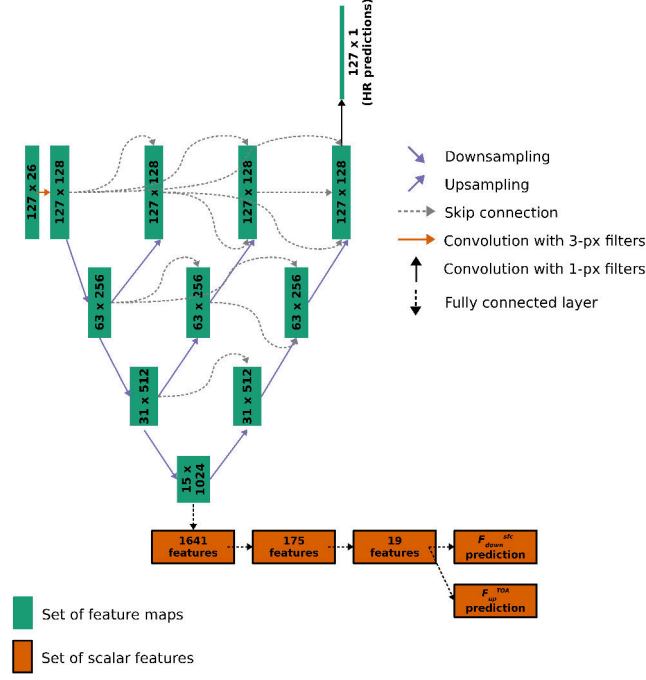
127 x 1
(HR predictions)

127 x 26
127 x 128
127 x 128
127 x 128
127 x 128

63 x 256
63 x 256
63 x 256

31 x 512
31 x 512

15 x 1024

Downsampling
Upsampling
Skip connection
Convolution with 3-px filters
Convolution with 1-px filters
Fully connected layer

1641 features
175 features
19 features
$F_{down}^{sfc}$ prediction
$F_{up}^{TOA}$ prediction

Set of feature maps
Set of scalar features